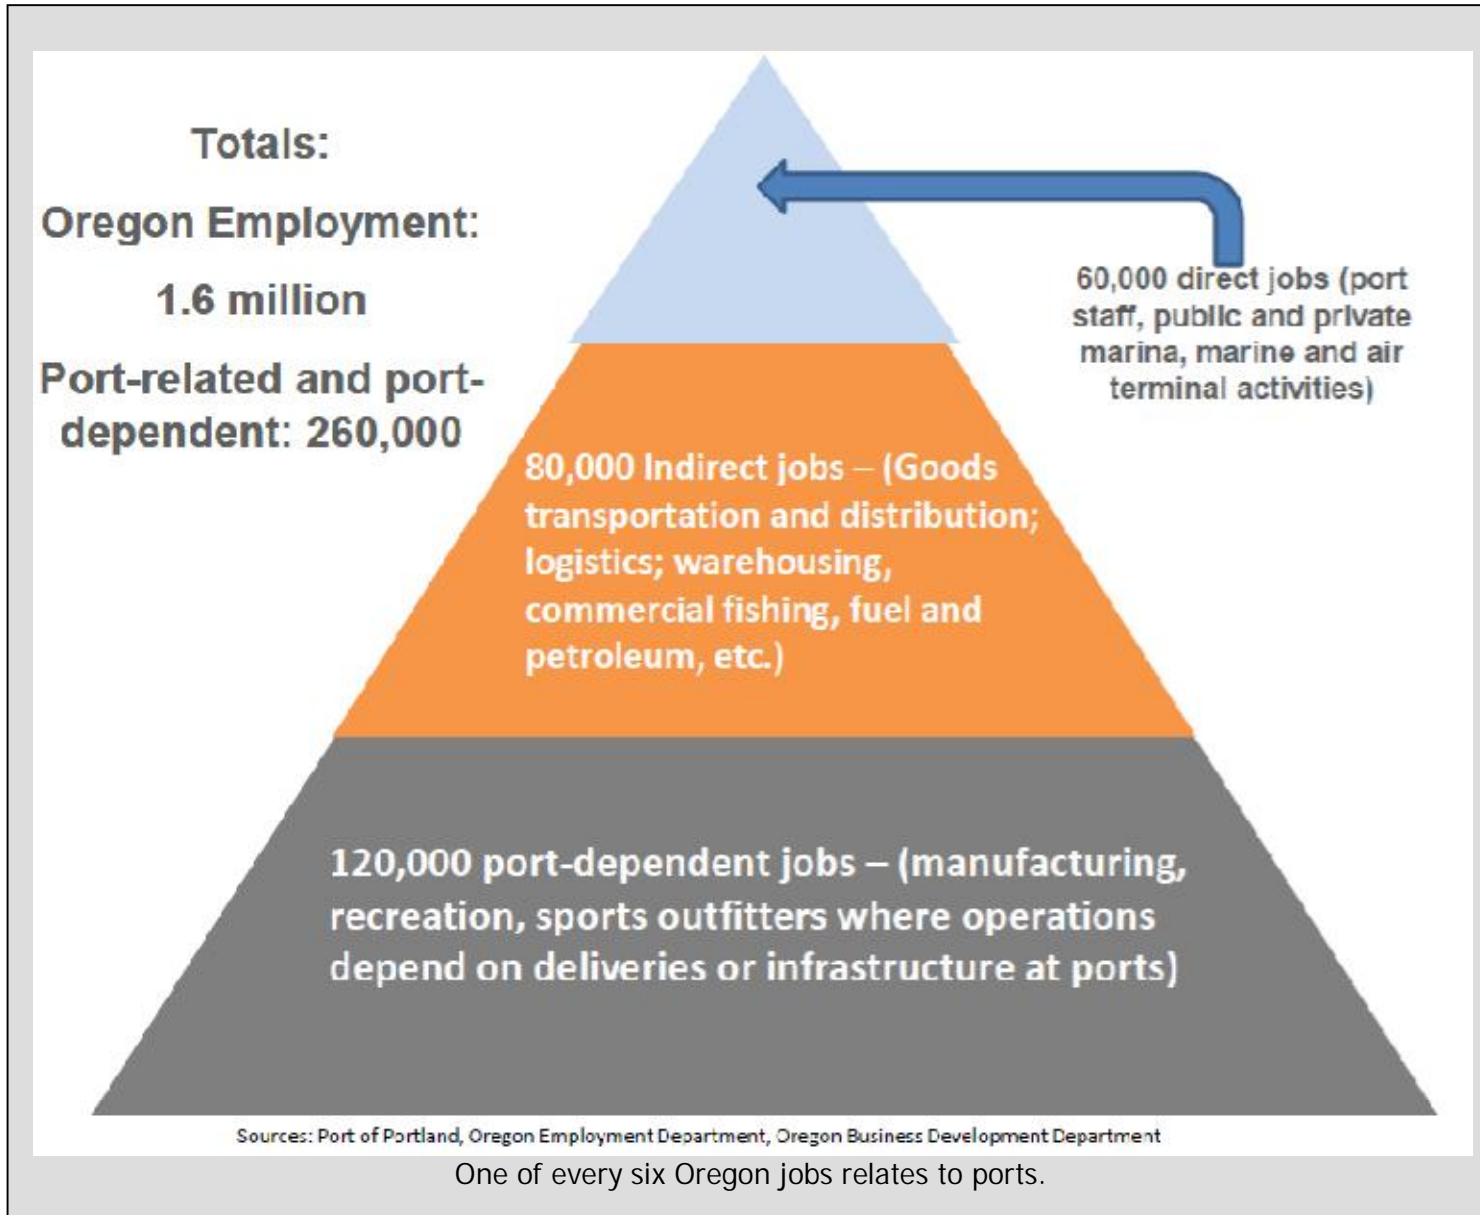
Totals:

Oregon Employment:

1.6 million

Port-related and port-dependent: 260,000

60,000 direct jobs (port staff, public and private marina, marine and air terminal activities)

80,000 Indirect jobs – (Goods transportation and distribution; logistics; warehousing, commercial fishing, fuel and petroleum, etc.)

120,000 port-dependent jobs – (manufacturing, recreation, sports outfitters where operations depend on deliveries or infrastructure at ports)

Sources: Port of Portland, Oregon Employment Department, Oregon Business Development Department

One of every six Oregon jobs relates to ports.